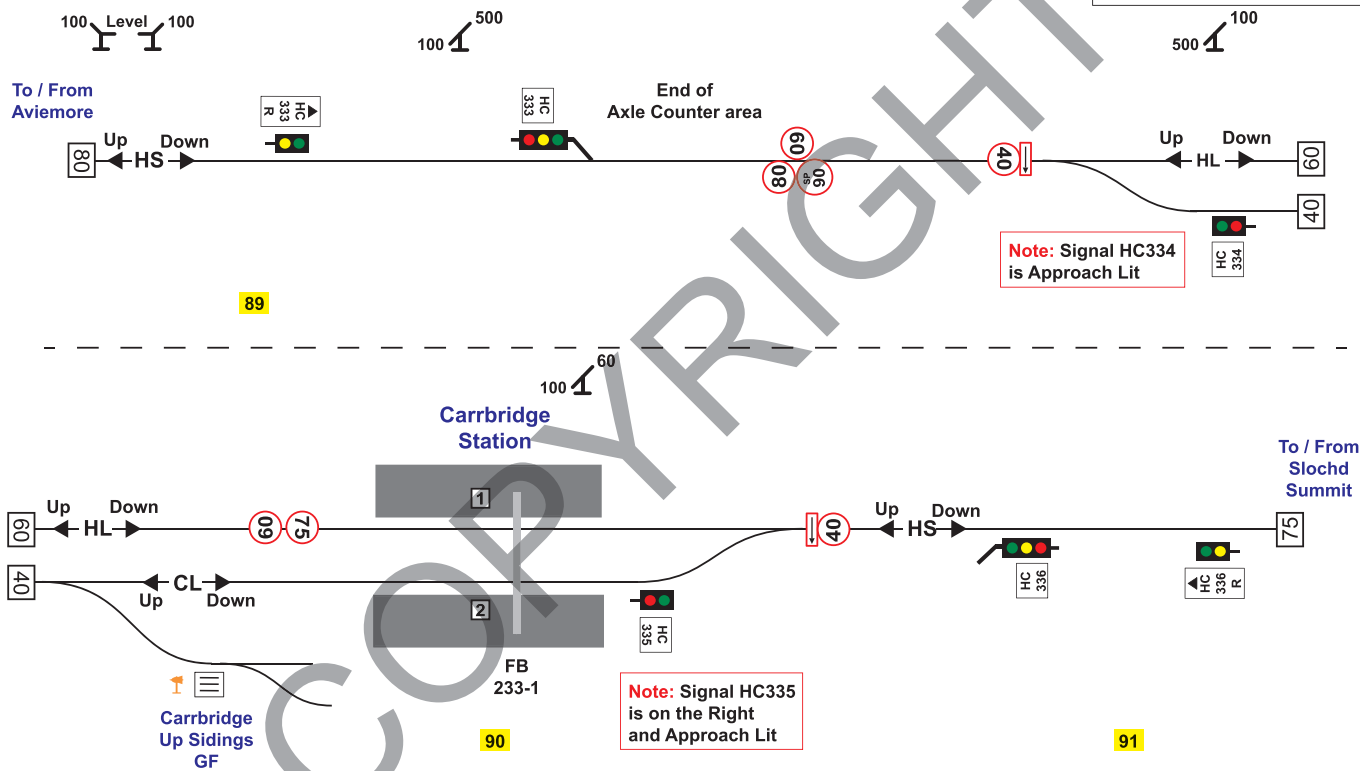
100 Level 100

100 500

100 500

To / From Aviemore

HC 333 R

HC 333

End of Axle Counter area

80 Up HS Down

60

80 SP 90

40

Up HL Down 60

40

Note: Signal HC334 is Approach Lit

HC 334

89

100 60

Carrbridge Station

To / From Slochd Summit

1

60 Up HL Down 60 75

40 Up HS Down 75

40 CL Up Down

2

HC 336

HC 336 R

HC 335

FB 233-1

Note: Signal HC335 is on the Right and Approach Lit

Carrbridge Up Sidings GF

90

91

COPYRIGHT